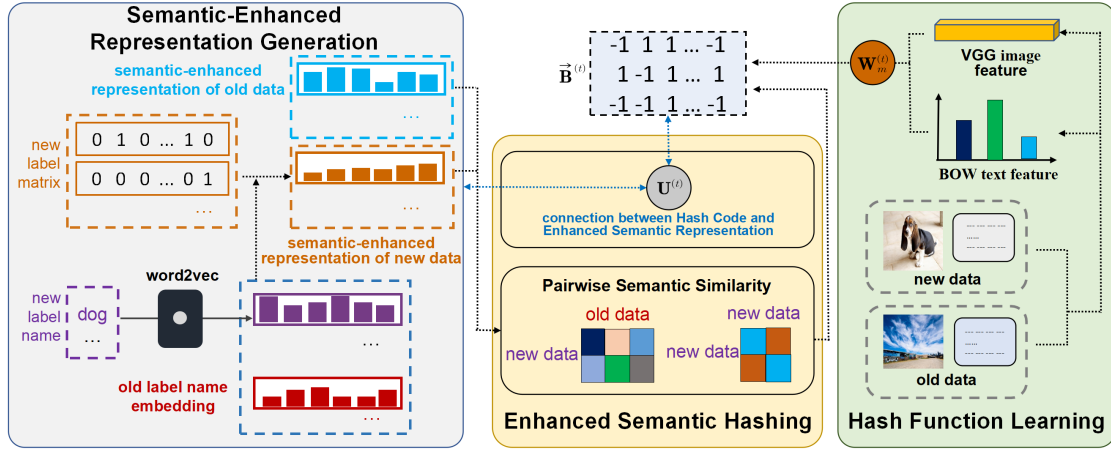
Semantic-Enhanced Representation Generation

semantic-enhanced representation of old data

...

new label matrix

0 1 0 ... 1 0

0 0 0 ... 0 1

...

...

semantic-enhanced representation of new data

new label name

dog

...

word2vec

...

old label name embedding

...

$\vec{\mathbf{B}}^{(t)}$

-1 1 1 ... -1
1 -1 1 ... 1
-1 -1 1 ... -1

$\mathbf{U}^{(t)}$

connection between Hash Code and Enhanced Semantic Representation

Pairwise Semantic Similarity

old data

new data

new data

new data

Enhanced Semantic Hashing

$\mathbf{W}_m^{(t)}$

VGG image feature

BOW text feature

new data

old data

Hash Function Learning